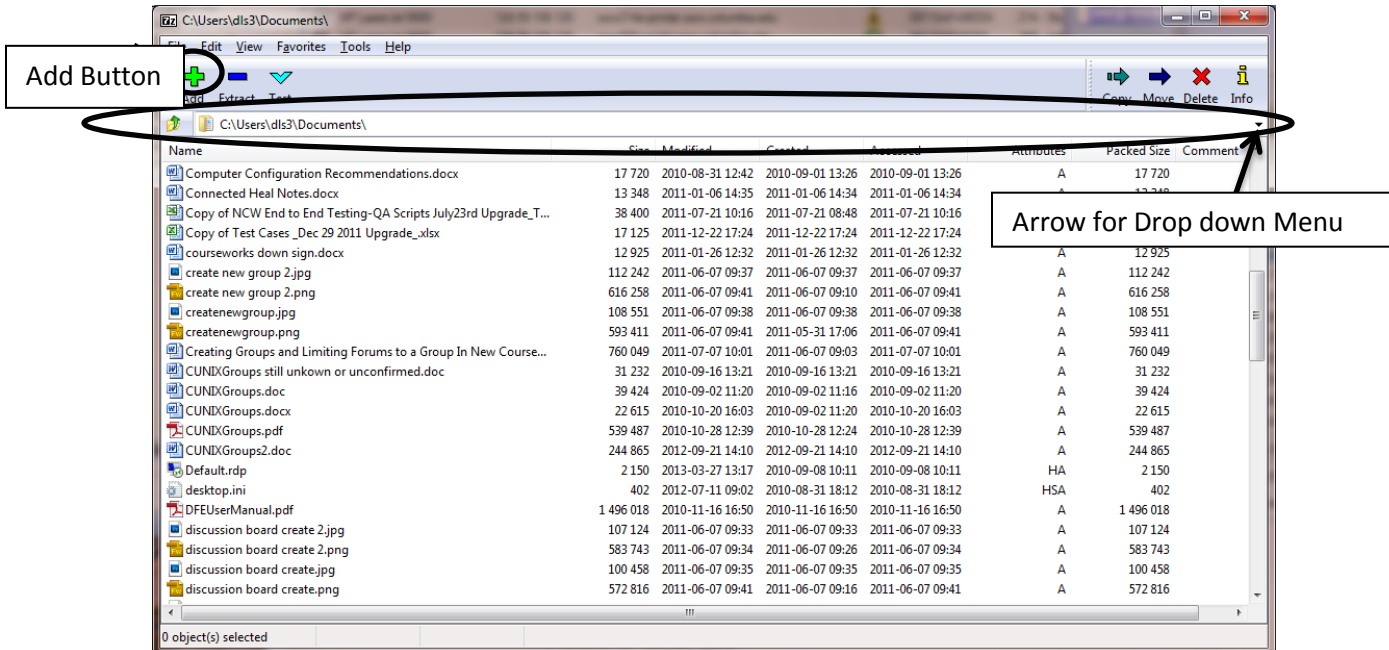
C:\Users\dls3\Documents\

File Edit View Favorites Tools Help

Add Button

Add Extract Test

Copy Move Delete Info

C:\Users\dls3\Documents\

Arrow for Drop down Menu

| Name | Size | Modified | Created | Accessed | Attributes | Packed Size | Comment |
|---|---|---|---|---|---|---|---|
| Computer Configuration Recommendations.docx | 17 720 | 2010-08-31 12:42 | 2010-09-01 13:26 | 2010-09-01 13:26 | A | 17 720 | |
| Connected Heal Notes.docx | 13 348 | 2011-01-06 14:35 | 2011-01-06 14:34 | 2011-01-06 14:34 | A | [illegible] | |
| Copy of NCW End to End Testing-QA Scripts July23rd Upgrade_T... | 38 400 | 2011-07-21 10:16 | 2011-07-21 08:48 | 2011-07-21 10:16 | | | |
| Copy of Test Cases _Dec 29 2011 Upgrade_.xlsx | 17 125 | 2011-12-22 17:24 | 2011-12-22 17:24 | 2011-12-22 17:24 | | | |
| courseworks down sign.docx | 12 925 | 2011-01-26 12:32 | 2011-01-26 12:32 | 2011-01-26 12:32 | A | 12 925 | |
| create new group 2.jpg | 112 242 | 2011-06-07 09:37 | 2011-06-07 09:37 | 2011-06-07 09:37 | A | 112 242 | |
| create new group 2.png | 616 258 | 2011-06-07 09:41 | 2011-06-07 09:10 | 2011-06-07 09:41 | A | 616 258 | |
| createnewgroup.jpg | 108 551 | 2011-06-07 09:38 | 2011-06-07 09:38 | 2011-06-07 09:38 | A | 108 551 | |
| createnewgroup.png | 593 411 | 2011-06-07 09:41 | 2011-05-31 17:06 | 2011-06-07 09:41 | A | 593 411 | |
| Creating Groups and Limiting Forums to a Group In New Course... | 760 049 | 2011-07-07 10:01 | 2011-06-07 09:03 | 2011-07-07 10:01 | A | 760 049 | |
| CUNIXGroups still unkown or unconfirmed.doc | 31 232 | 2010-09-16 13:21 | 2010-09-16 13:21 | 2010-09-16 13:21 | A | 31 232 | |
| CUNIXGroups.doc | 39 424 | 2010-09-02 11:20 | 2010-09-02 11:16 | 2010-09-02 11:20 | A | 39 424 | |
| CUNIXGroups.docx | 22 615 | 2010-10-20 16:03 | 2010-09-02 11:20 | 2010-10-20 16:03 | A | 22 615 | |
| CUNIXGroups.pdf | 539 487 | 2010-10-28 12:39 | 2010-10-28 12:24 | 2010-10-28 12:39 | A | 539 487 | |
| CUNIXGroups2.doc | 244 865 | 2012-09-21 14:10 | 2012-09-21 14:10 | 2012-09-21 14:10 | A | 244 865 | |
| Default.rdp | 2 150 | 2013-03-27 13:17 | 2010-09-08 10:11 | 2010-09-08 10:11 | HA | 2 150 | |
| desktop.ini | 402 | 2012-07-11 09:02 | 2010-08-31 18:12 | 2010-08-31 18:12 | HSA | 402 | |
| DFEUserManual.pdf | 1 496 018 | 2010-11-16 16:50 | 2010-11-16 16:50 | 2010-11-16 16:50 | A | 1 496 018 | |
| discussion board create 2.jpg | 107 124 | 2011-06-07 09:33 | 2011-06-07 09:33 | 2011-06-07 09:33 | A | 107 124 | |
| discussion board create 2.png | 583 743 | 2011-06-07 09:34 | 2011-06-07 09:26 | 2011-06-07 09:34 | A | 583 743 | |
| discussion board create.jpg | 100 458 | 2011-06-07 09:35 | 2011-06-07 09:35 | 2011-06-07 09:35 | A | 100 458 | |
| discussion board create.png | 572 816 | 2011-06-07 09:41 | 2011-06-07 09:16 | 2011-06-07 09:41 | A | 572 816 | |

0 object(s) selected